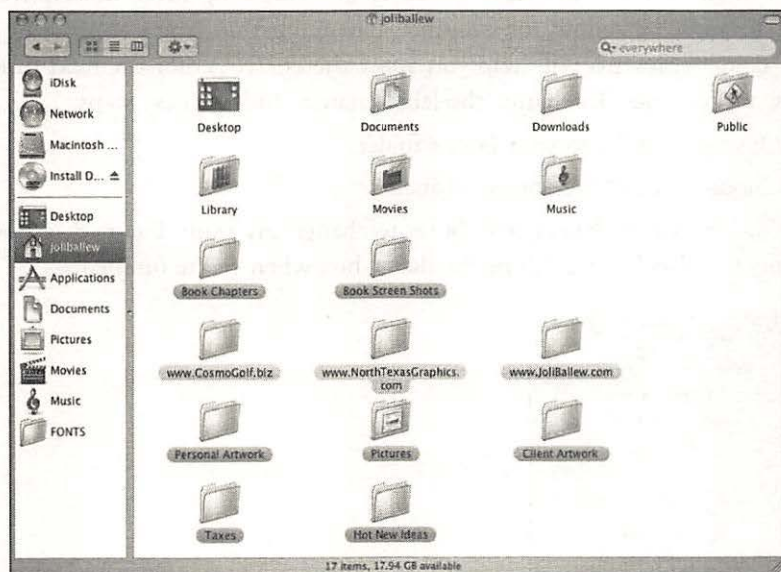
joliballew

everywhere

iDisk
Network
Macintosh ...
Install D...
Desktop
joliballew
Applications
Documents
Pictures
Movies
Music
FONTS

Desktop
Documents
Downloads
Public
Library
Movies
Music
Book Chapters
Book Screen Shots
www.CosmoGolf.biz
www.NorthTexasGraphics.com
www.JoliBallew.com
Personal Artwork
Pictures
Client Artwork
Taxes
Hot New Ideas

17 items, 17.94 GB available